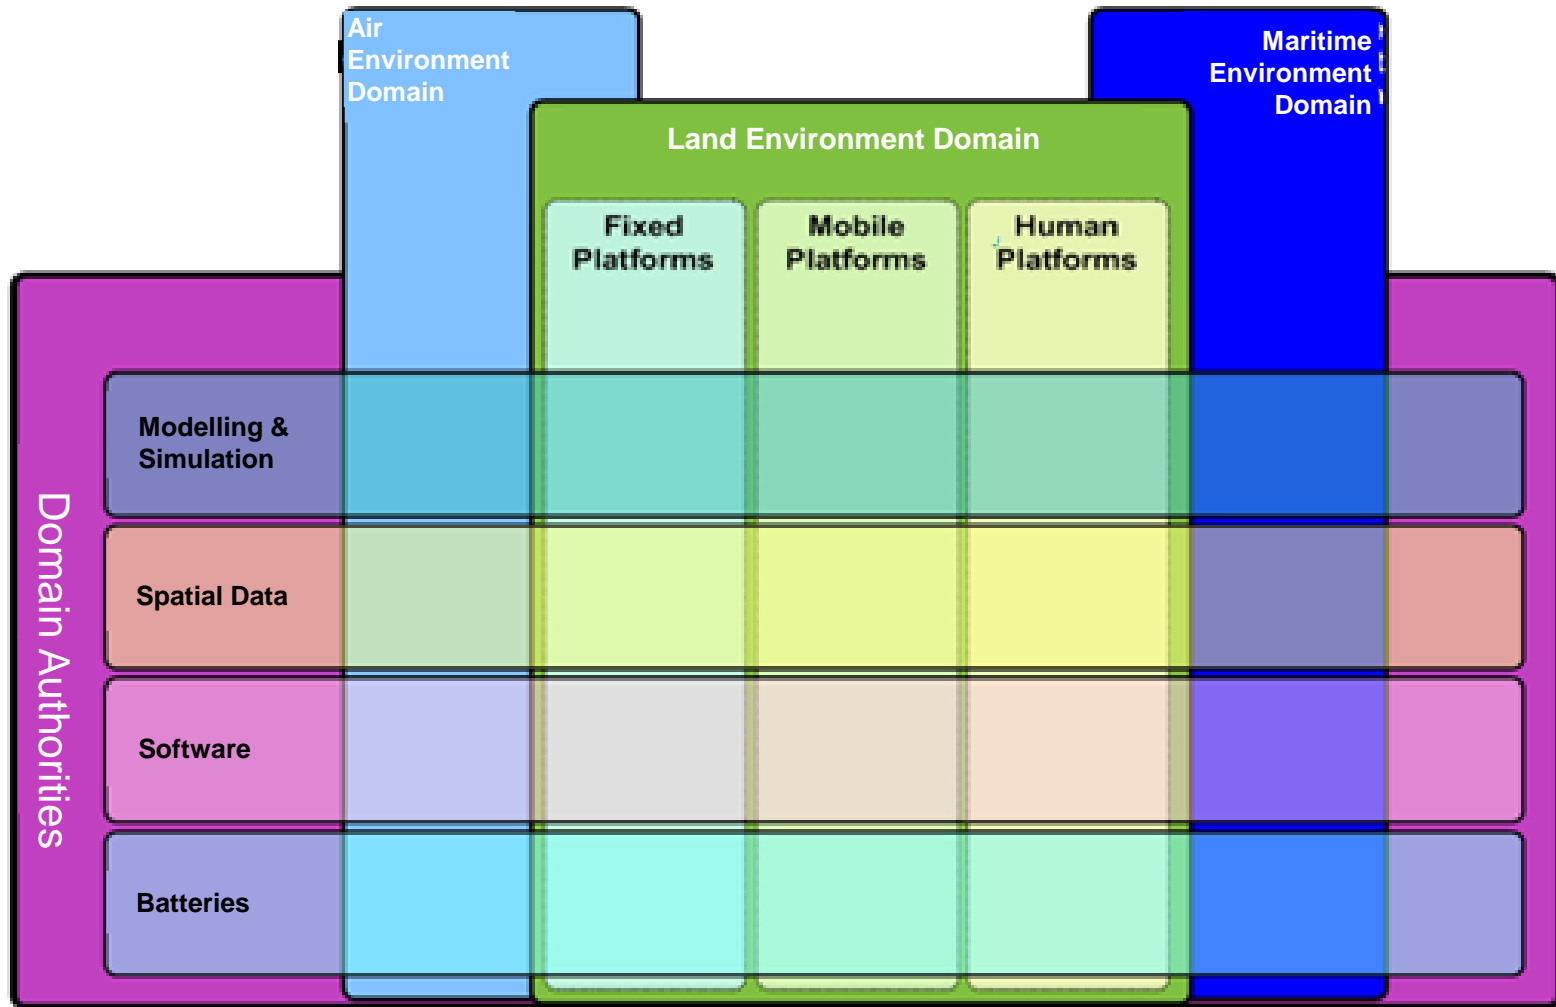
Air Environment Domain

Maritime Environment Domain

Land Environment Domain

Fixed Platforms

Mobile Platforms

Human Platforms

Domain Authorities

Modelling & Simulation

Spatial Data

Software

Batteries